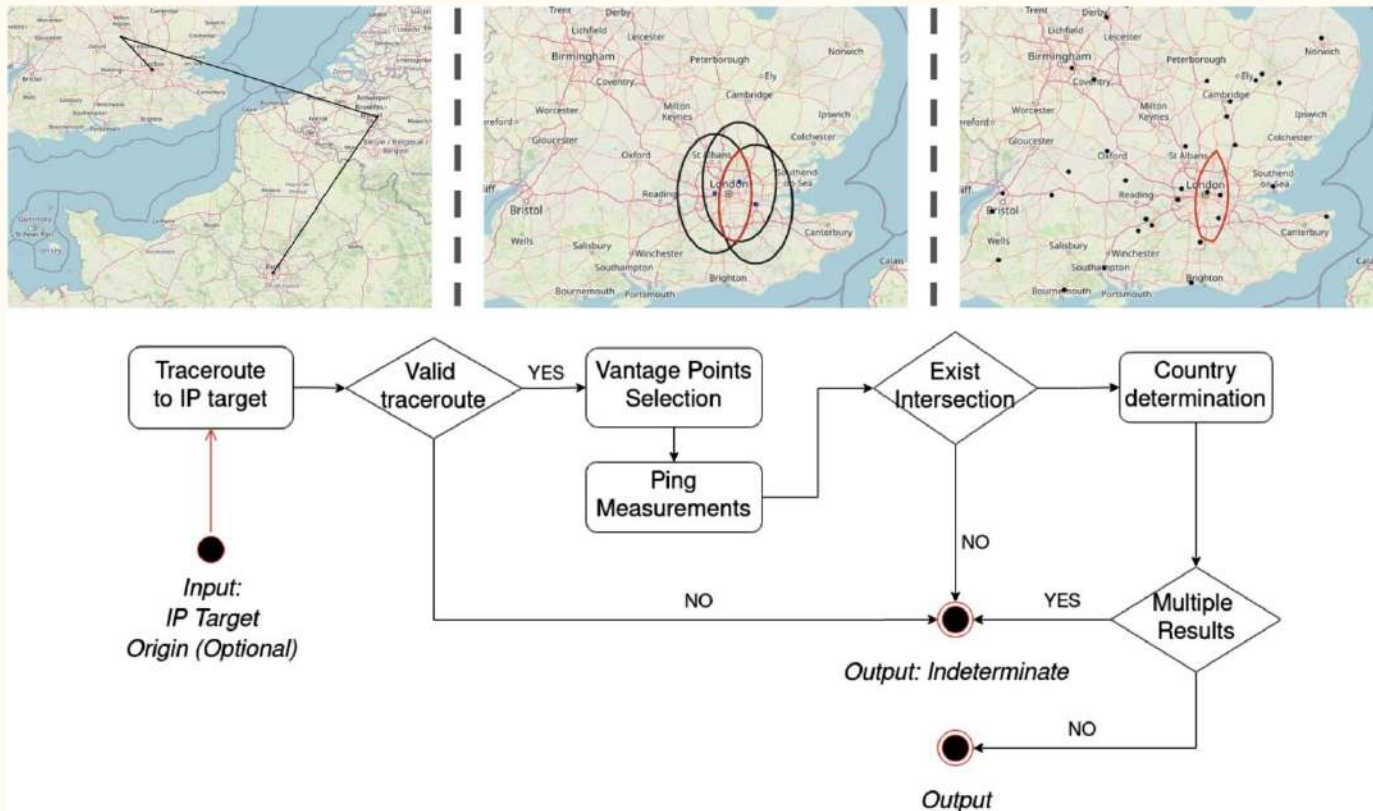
Trent Derby Lichfield Leicester Birmingham Peterborough Norwich Coventry Ely Cambridge Worcester Milton Keynes Ipswich ereford Colchester Gloucester Oxford St Albans Southend-on-Sea London Reading Bristol Wells Salisbury Winchester Canterbury Southampton Brighton Bournemouth Portsmouth Calais

Traceroute to IP target

Valid traceroute

YES

Vantage Points Selection

Ping Measurements

Exist Intersection

Country determination

NO

NO

YES

Multiple Results

NO

Input:
IP Target
Origin (Optional)

Output: Indeterminate

Output